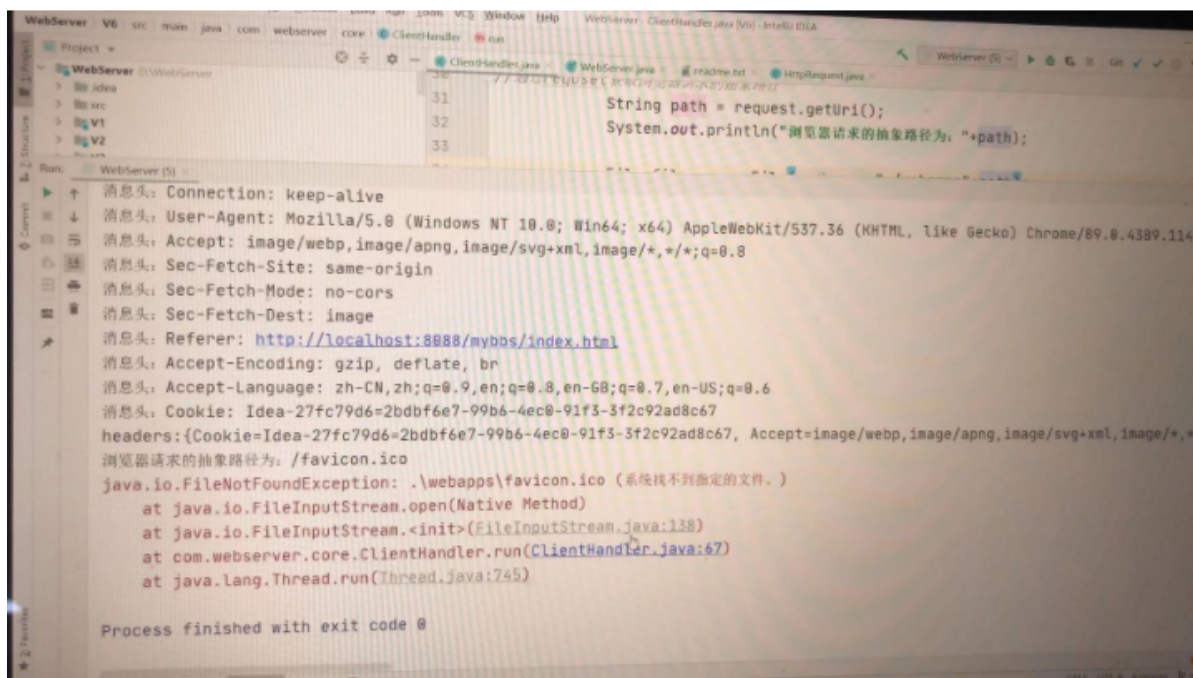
WebServer V6 src main java com webserver core ClientHandler run
Tools VCS Window Help WebServer - ClientHandler.java [V6] - IntelliJ IDEA

Project
WebServer D:\WebServer
.idea
src
V1
V2

ClientHandler.java WebServer.java readme.txt HttpRequest.java

WebServer (5)

31 String path = request.getUri();
32 System.out.println("浏览器请求的抽象路径为: "+path);
33

Run: WebServer (5)
消息头: Connection: keep-alive
消息头: User-Agent: Mozilla/5.0 (Windows NT 10.0; Win64; x64) AppleWebKit/537.36 (KHTML, like Gecko) Chrome/89.0.4389.114
消息头: Accept: image/webp,image/apng,image/svg+xml,image/*,*/*;q=0.8
消息头: Sec-Fetch-Site: same-origin
消息头: Sec-Fetch-Mode: no-cors
消息头: Sec-Fetch-Dest: image
消息头: Referer: http://localhost:8088/mybbs/index.html
消息头: Accept-Encoding: gzip, deflate, br
消息头: Accept-Language: zh-CN,zh;q=0.9,en;q=0.8,en-GB;q=0.7,en-US;q=0.6
消息头: Cookie: Idea-27fc79d6=2bdbf6e7-99b6-4ec0-91f3-3f2c92ad8c67
headers:{Cookie=Idea-27fc79d6=2bdbf6e7-99b6-4ec0-91f3-3f2c92ad8c67, Accept=image/webp,image/apng,image/svg+xml,image/*,
浏览器请求的抽象路径为: /favicon.ico
java.io.FileNotFoundException: .\webapps\favicon.ico (系统找不到指定的文件。)
at java.io.FileInputStream.open(Native Method)
at java.io.FileInputStream.<init>(FileInputStream.java:138)
at com.webserver.core.ClientHandler.run(ClientHandler.java:67)
at java.lang.Thread.run(Thread.java:745)

Process finished with exit code 0